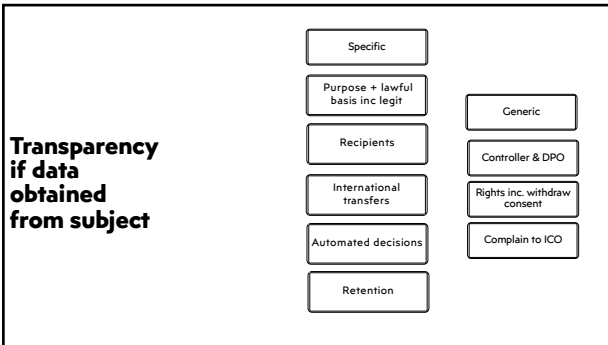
Transparency if data obtained from subject

Specific

Purpose + lawful basis inc legit

Recipients

International transfers

Automated decisions

Retention

Generic

Controller & DPO

Rights inc. withdraw consent

Complain to ICO